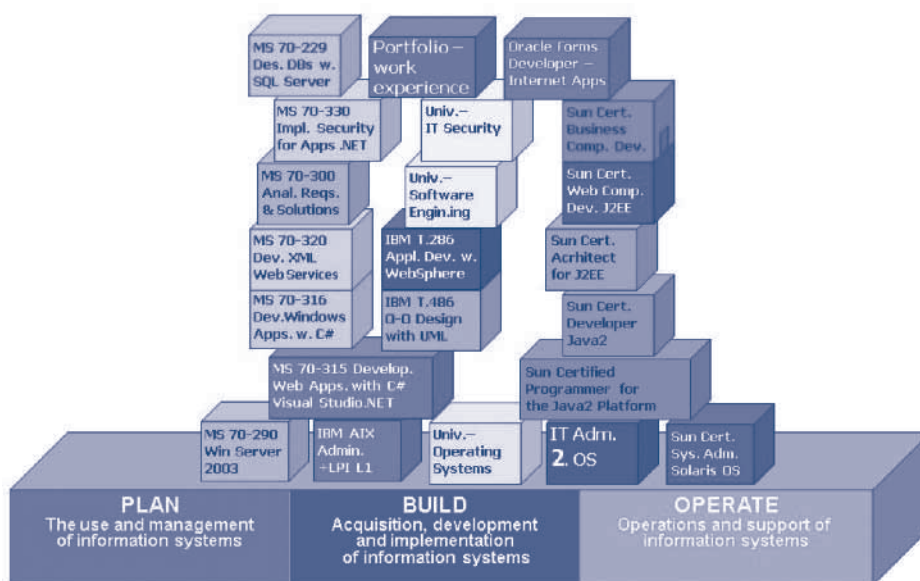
MS 70-229
Des. DBs w.
SQL Server

Portfolio –
work
experience

Oracle Forms
Developer –
Internet Apps

MS 70-330
Impl. Security
for Apps .NET

Univ.–
IT Security

Sun Cert.
Business
Comp. Dev.

MS 70-300
Anal. Reqs.
& Solutions

Univ.–
Software
Engin.ing

Sun Cert.
Web Comp.
Dev. J2EE

MS 70-320
Dev. XML
Web Services

IBM T.286
Appl. Dev. w.
WebSphere

Sun Cert.
Acrhitect
for J2EE

MS 70-316
Dev.Windows
Apps. w. C#

IBM T.486
O-O Design
with UML

Sun Cert.
Developer
Java2

MS 70-315 Develop.
Web Apps. with C#
Visual Studio.NET

Sun Certified
Programmer for
the Java2 Platform

MS 70-290
Win Server
2003

IBM AIX
Admin.
+LPI L1

Univ.–
Operating
Systems

IT Adm.
2. OS

Sun Cert.
Sys. Adm.
Solaris OS

PLAN
The use and management
of information systems

BUILD
Acquisition, development
and implementation
of information systems

OPERATE
Operations and support of
information systems